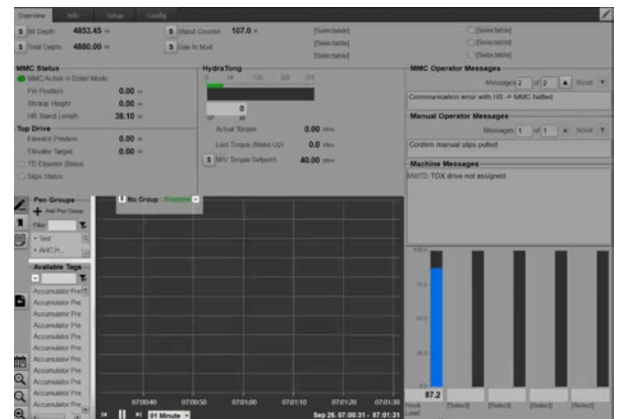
Overview Info Setup Config

Bit Depth 4853.45 m
Total Depth 4880.00 m
Stand Counter 107.0 ×
Gas In Mud
[Selectable]
[Selectable]
[Selectable]
[Selectable]
[Selectable]
[Selectable]

MMC Status
MMC Active in Detail Mode
Pin Position 0.00 m
Stickup Height 0.00 m
HR Stand Length 38.10 m

Top Drive
Elevator Position 0.00 m
Elevator Target 0.00 m
TD Elevator Status
Slips Status

HydraTong
0
Actual Torque 0.00 kNm
Last Torque (Make Up) 0.0 kNm
MU Torque Setpoint 40.00 kNm

MMC Operator Messages
Messages 2 of 2 Scroll
Communication error with HIS -> MMC halted

Manual Operator Messages
Messages 1 of 1 Scroll
Confirm manual slips pulled

Machine Messages
MWTD: TDX drive not assigned

Pen Groups
Add Pen Group
Filter
Test
AHC R...

Available Tags
Accumulator Pre
Accumulator Pre
Accumulator Pre
Accumulator Pre
Accumulator Pre
Accumulator Pre
Accumulator Pre
Accumulator Pre
Accumulator Pre
Accumulator Pre
Accumulator Pre
Accumulator Pre

No Group

07:00:40 07:00:50 07:01:00 07:01:10 07:01:20 07:01:30
01 Minute
Sep 26, 07:00:31 - 07:01:31

100.0
75.0
50.0
25.0
0.0
87.2
[Select] [Select] [Select] [Select]